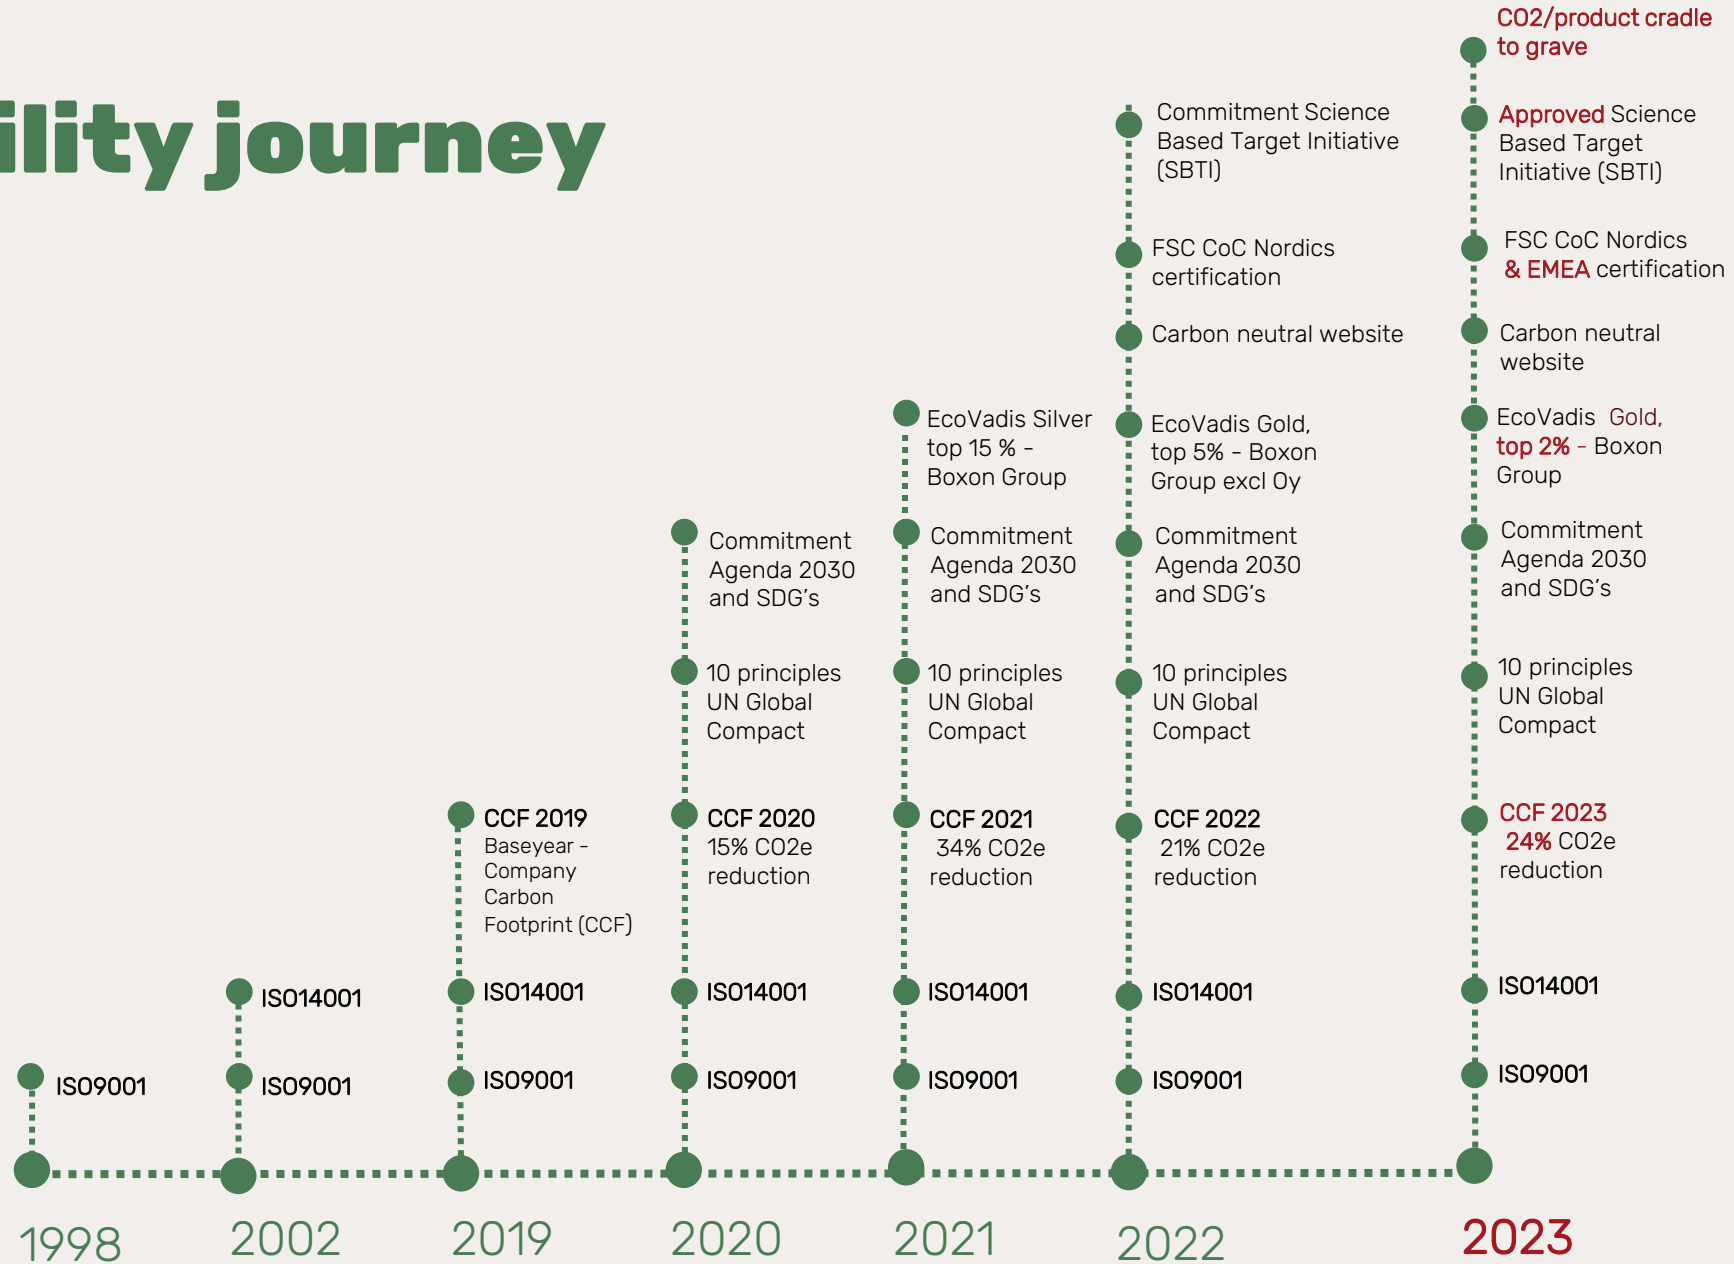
ility journey

ISO9001

1998

ISO14001

ISO9001

2002

CCF 2019 Baseyear - Company Carbon Footprint (CCF)

ISO14001

ISO9001

2019

Commitment Agenda 2030 and SDG's

10 principles UN Global Compact

CCF 2020 15% CO2e reduction

ISO14001

ISO9001

2020

EcoVadis Silver top 15 % - Boxon Group

Commitment Agenda 2030 and SDG's

10 principles UN Global Compact

CCF 2021 34% CO2e reduction

ISO14001

ISO9001

2021

Commitment Science Based Target Initiative (SBTI)

FSC CoC Nordics certification

Carbon neutral website

EcoVadis Gold, top 5% - Boxon Group excl Oy

Commitment Agenda 2030 and SDG's

10 principles UN Global Compact

CCF 2022 21% CO2e reduction

ISO14001

ISO9001

2022

CO2/product cradle to grave

Approved Science Based Target Initiative (SBTI)

FSC CoC Nordics & EMEA certification

Carbon neutral website

EcoVadis Gold, top 2% - Boxon Group

Commitment Agenda 2030 and SDG's

10 principles UN Global Compact

CCF 2023 24% CO2e reduction

ISO14001

ISO9001

2023